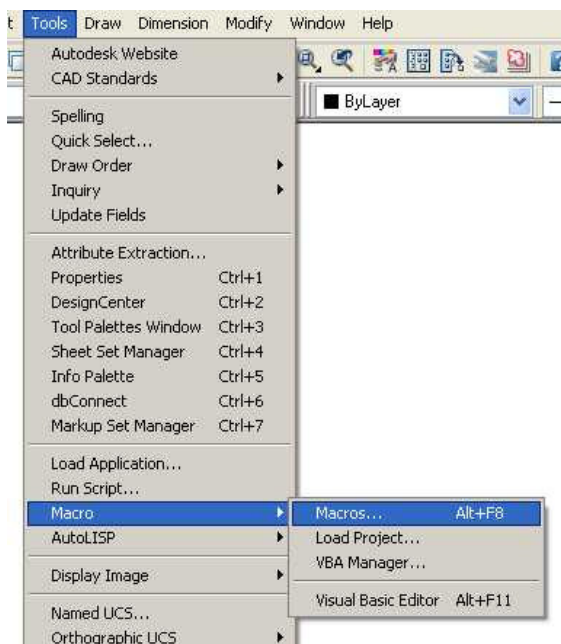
t Tools Draw Dimension Modify Window Help

ByLayer

Autodesk Website
CAD Standards

Spelling
Quick Select...
Draw Order
Inquiry
Update Fields

Attribute Extraction...
Properties Ctrl+1
DesignCenter Ctrl+2
Tool Palettes Window Ctrl+3
Sheet Set Manager Ctrl+4
Info Palette Ctrl+5
dbConnect Ctrl+6
Markup Set Manager Ctrl+7

Load Application...
Run Script...
Macro
AutoLISP

Display Image

Named UCS...
Orthographic UCS

Macros... Alt+F8
Load Project...
VBA Manager...

Visual Basic Editor Alt+F11